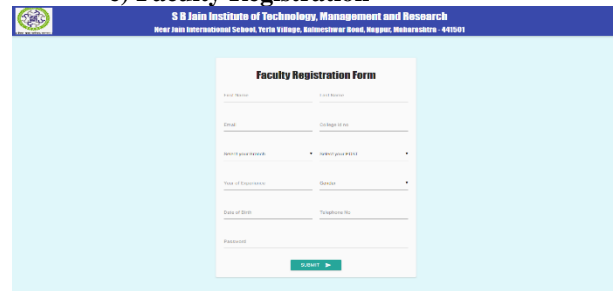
3) Faculty Registration

S B Jain Institute of Technology, Management and Research

Near Jain International School, Yerla Village, Katol Road, Nagpur, Maharashtra - 441501

Faculty Registration Form

First Name

Last Name

Email

College id no.

Select your branch

Select your intrst

Year of Experience

Qualific

Date of Birth

Telephone No

Password

SUBMIT